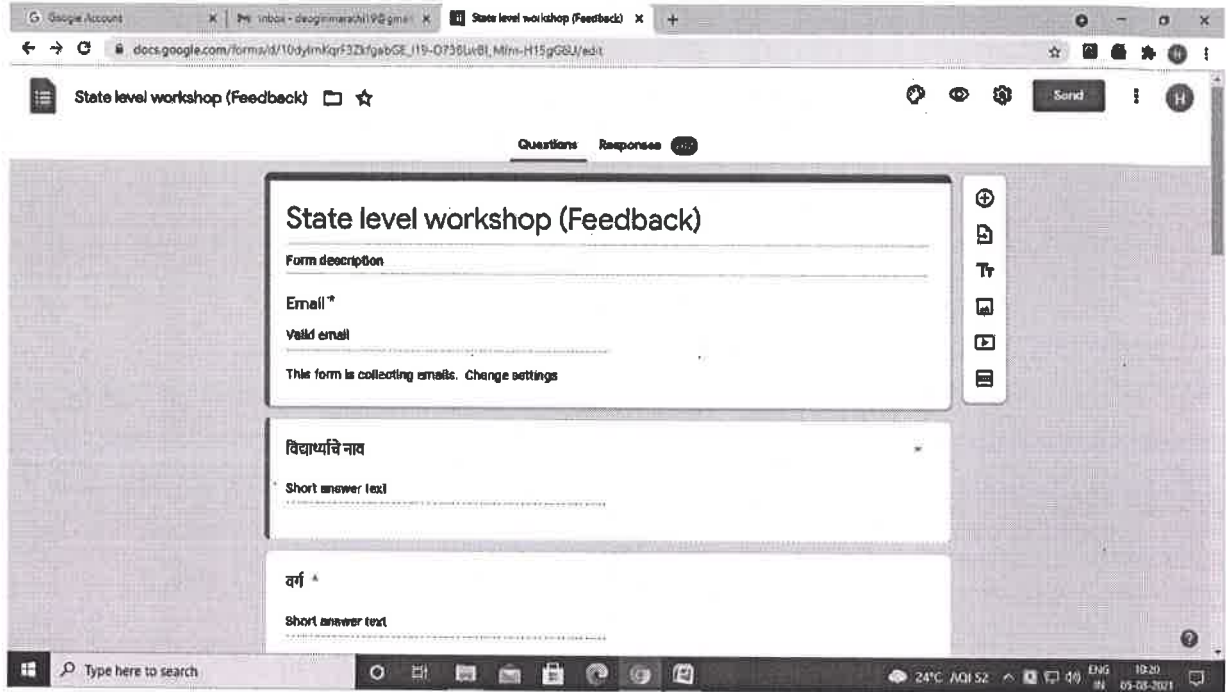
G Google Account
M Inbox - deogirimarathi19@gmail
State level workshop (Feedback)
docs.google.com/forms/d/10dylmKqrF3ZkfgabGE_l19-O73BUcBL_Mlm-H15gG8U/edit

State level workshop (Feedback)

Send

Questions Responses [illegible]

State level workshop (Feedback)

Form description

Email *

Valid email

This form is collecting emails. Change settings

विद्यार्थ्यांचे नाव

Short answer text

वर्ग *

Short answer text

Type here to search

24°C AQI 52 ENG IN 10:20 05-08-2021